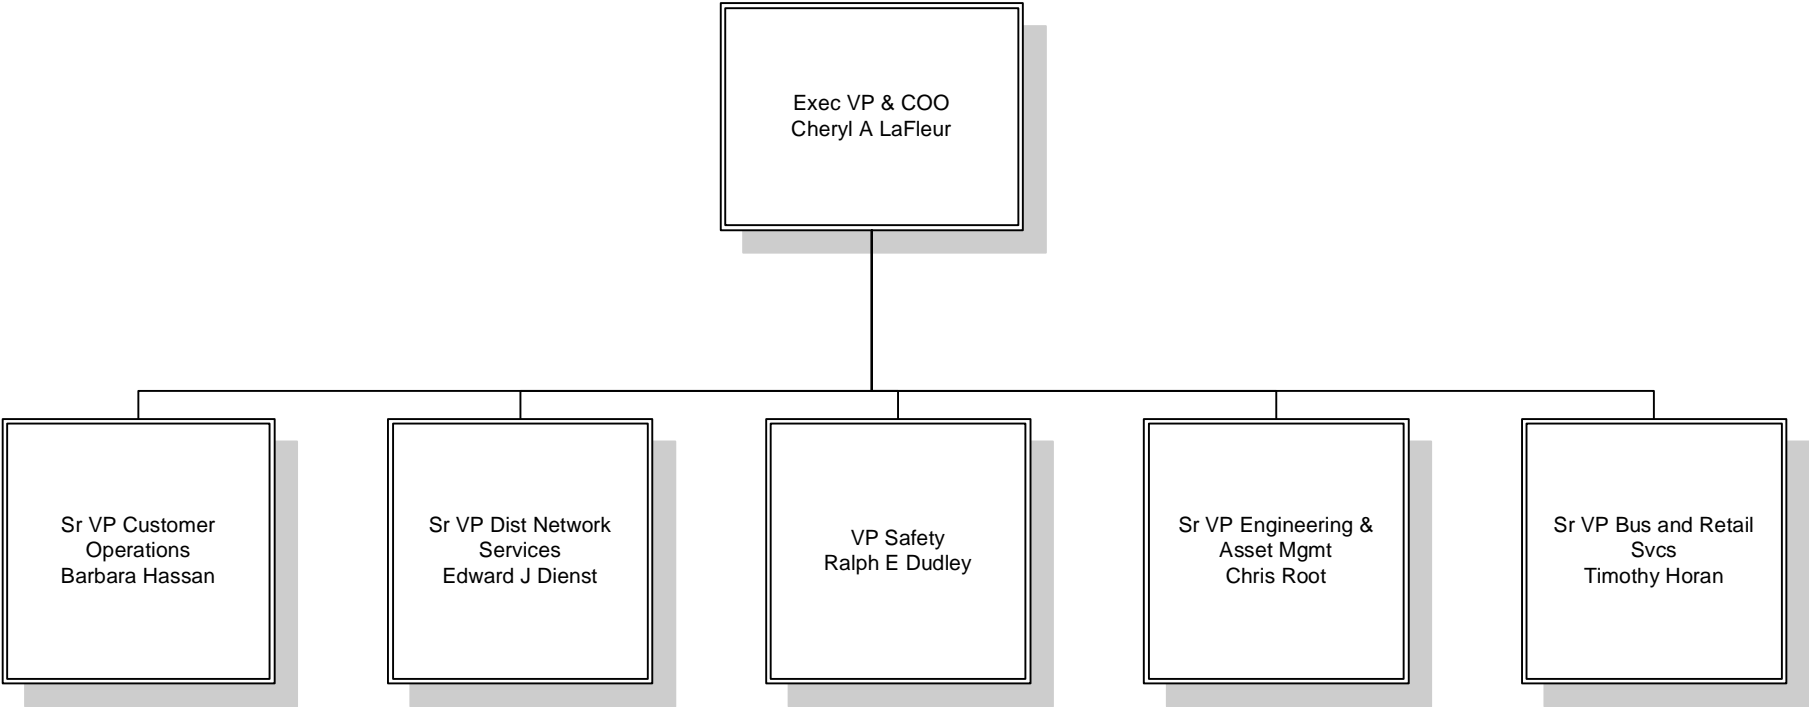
Exec VP & COO
Cheryl A LaFleur

Sr VP Customer Operations
Barbara Hassan

Sr VP Dist Network Services
Edward J Dienst

VP Safety
Ralph E Dudley

Sr VP Engineering & Asset Mgmt
Chris Root

Sr VP Bus and Retail Svcs
Timothy Horan